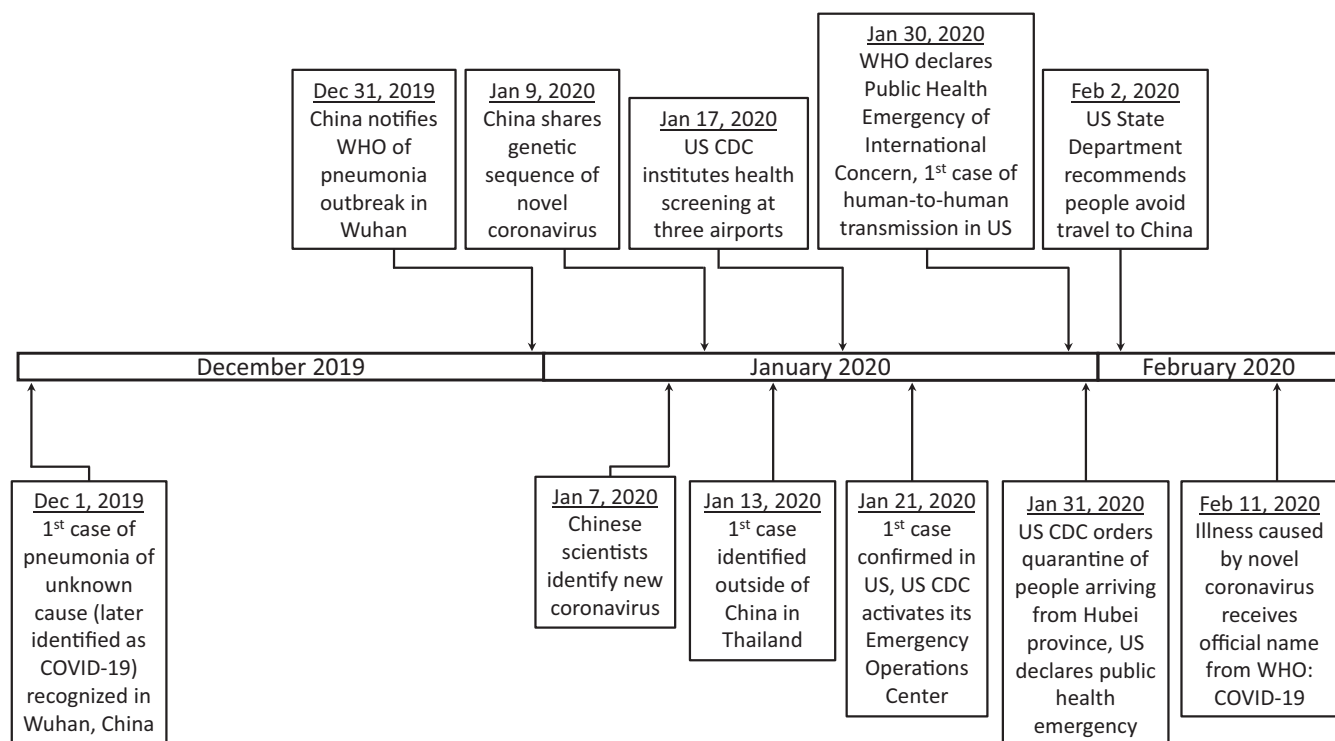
Dec 31, 2019
China notifies WHO of pneumonia outbreak in Wuhan

Jan 9, 2020
China shares genetic sequence of novel coronavirus

Jan 17, 2020
US CDC institutes health screening at three airports

Jan 30, 2020
WHO declares Public Health Emergency of International Concern, 1$^{st}$ case of human-to-human transmission in US

Feb 2, 2020
US State Department recommends people avoid travel to China

December 2019

January 2020

February 2020

Dec 1, 2019
1$^{st}$ case of pneumonia of unknown cause (later identified as COVID-19) recognized in Wuhan, China

Jan 7, 2020
Chinese scientists identify new coronavirus

Jan 13, 2020
1$^{st}$ case identified outside of China in Thailand

Jan 21, 2020
1$^{st}$ case confirmed in US, US CDC activates its Emergency Operations Center

Jan 31, 2020
US CDC orders quarantine of people arriving from Hubei province, US declares public health emergency

Feb 11, 2020
Illness caused by novel coronavirus receives official name from WHO: COVID-19